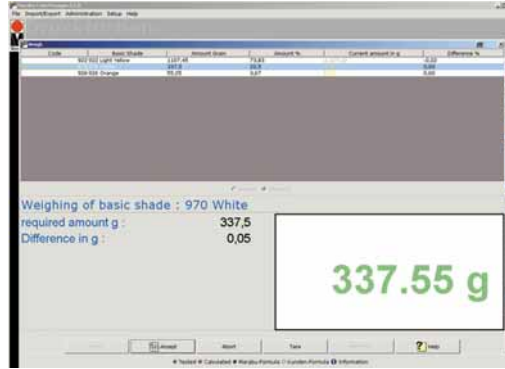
File Import/Export Administration Setup Help

| Code | Basic Shade | Amount Gram | Amount % | Current amount in g | Difference % |
|---|---|---|---|---|---|
| | 502 502 Light Yellow | 1107,45 | 73,83 | | -0,02 |
| | | 337,5 | 22,5 | | 0,00 |
| | 508 508 Orange | 55,05 | 3,67 | | 0,00 |

Weighing of basic shade : 970 White

required amount g : 337,5

Difference in g : 0,05

337.55 g

Accept Abort Tare Help

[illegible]